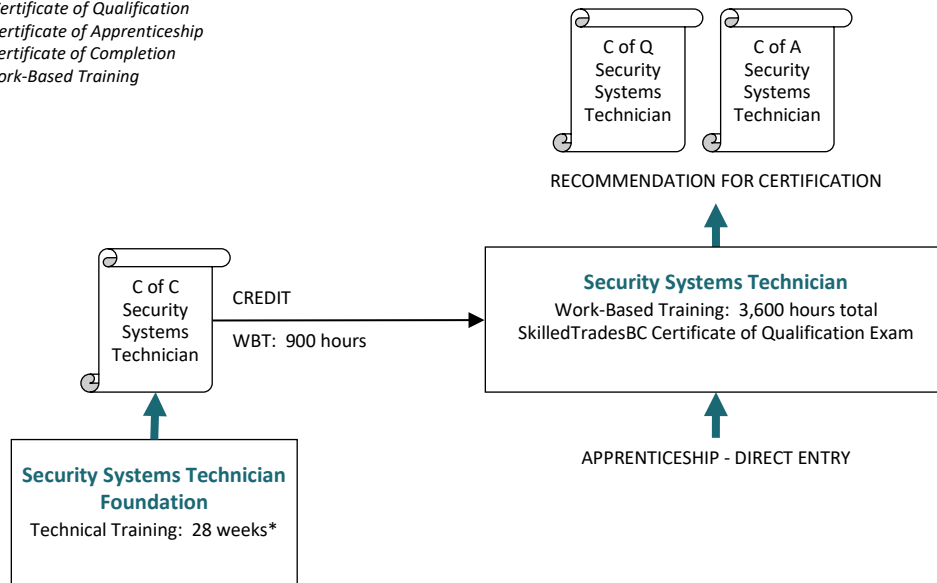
ertificate of Qualification
ertificate of Apprenticeship
ertificate of Completion
ork-Based Training

C of Q
Security
Systems
Technician

C of A
Security
Systems
Technician

RECOMMENDATION FOR CERTIFICATION

C of C
Security
Systems
Technician

CREDIT

WBT: 900 hours

**Security Systems Technician**
Work-Based Training: 3,600 hours total
SkilledTradesBC Certificate of Qualification Exam

APPRENTICESHIP - DIRECT ENTRY

**Security Systems Technician Foundation**
Technical Training: 28 weeks*